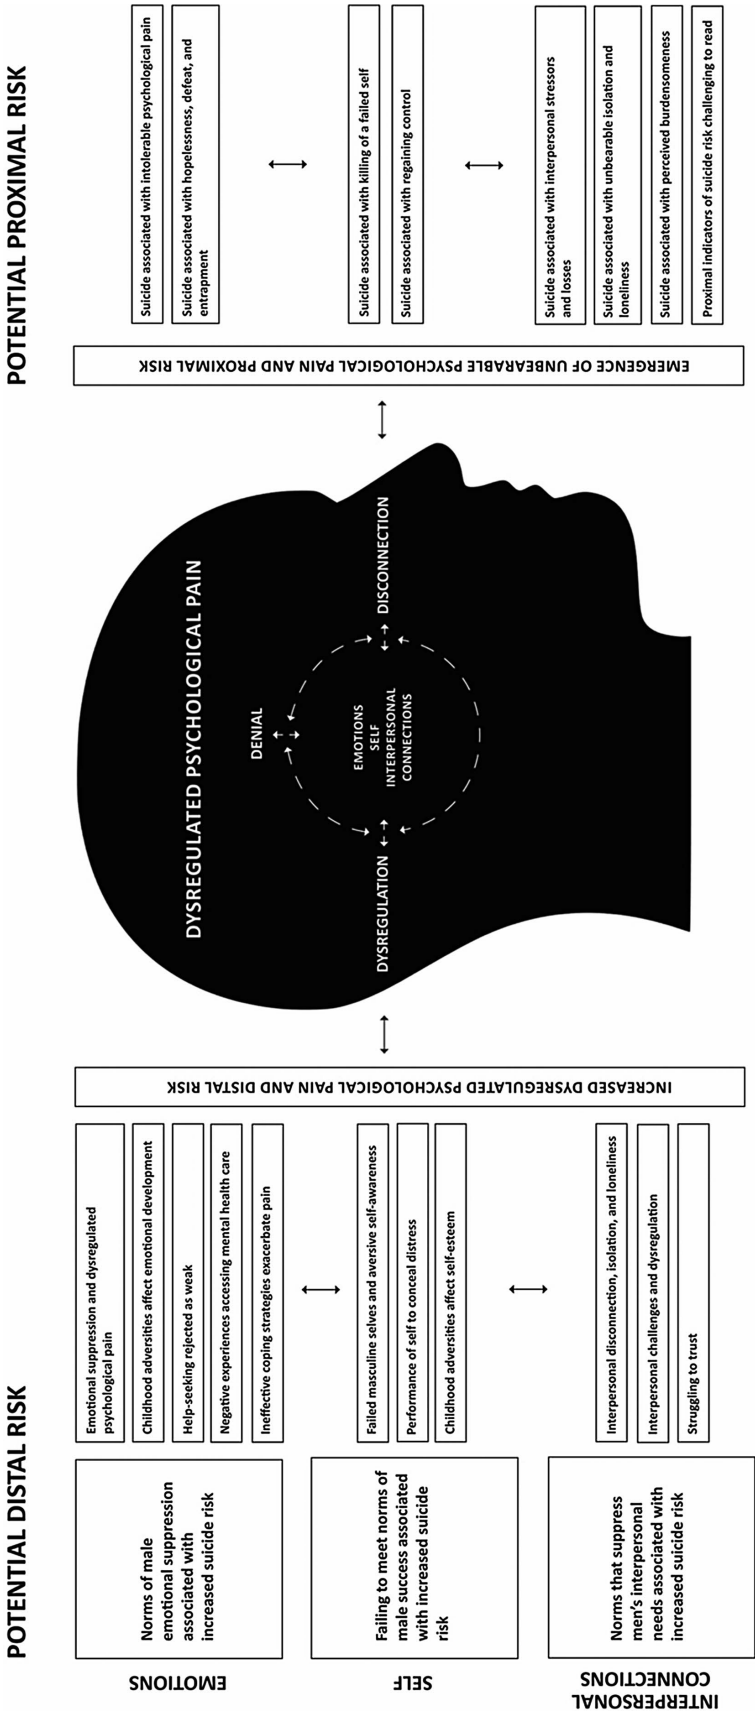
POTENTIAL DISTAL RISK

EMOTIONS

Norms of male emotional suppression associated with increased suicide risk

Emotional suppression and dysregulated psychological pain

Childhood adversities affect emotional development

Help-seeking rejected as weak

Negative experiences accessing mental health care

Ineffective coping strategies exacerbate pain

SELF

Failing to meet norms of male success associated with increased suicide risk

Failed masculine selves and aversive self-awareness

Performance of self to conceal distress

Childhood adversities affect self-esteem

INTERPERSONAL CONNECTIONS

Norms that suppress men's interpersonal needs associated with increased suicide risk

Interpersonal disconnection, isolation, and loneliness

Interpersonal challenges and dysregulation

Struggling to trust

INCREASED DYSREGULATED PSYCHOLOGICAL PAIN AND DISTAL RISK

DYSREGULATED PSYCHOLOGICAL PAIN

DYSREGULATION

DENIAL

DISCONNECTION

EMOTIONS
SELF
INTERPERSONAL CONNECTIONS

EMERGENCE OF UNBEARABLE PSYCHOLOGICAL PAIN AND PROXIMAL RISK

POTENTIAL PROXIMAL RISK

Suicide associated with intolerable psychological pain

Suicide associated with hopelessness, defeat, and entrapment

Suicide associated with killing of a failed self

Suicide associated with regaining control

Suicide associated with interpersonal stressors and losses

Suicide associated with unbearable isolation and loneliness

Suicide associated with perceived burdensomeness

Proximal indicators of suicide risk challenging to read